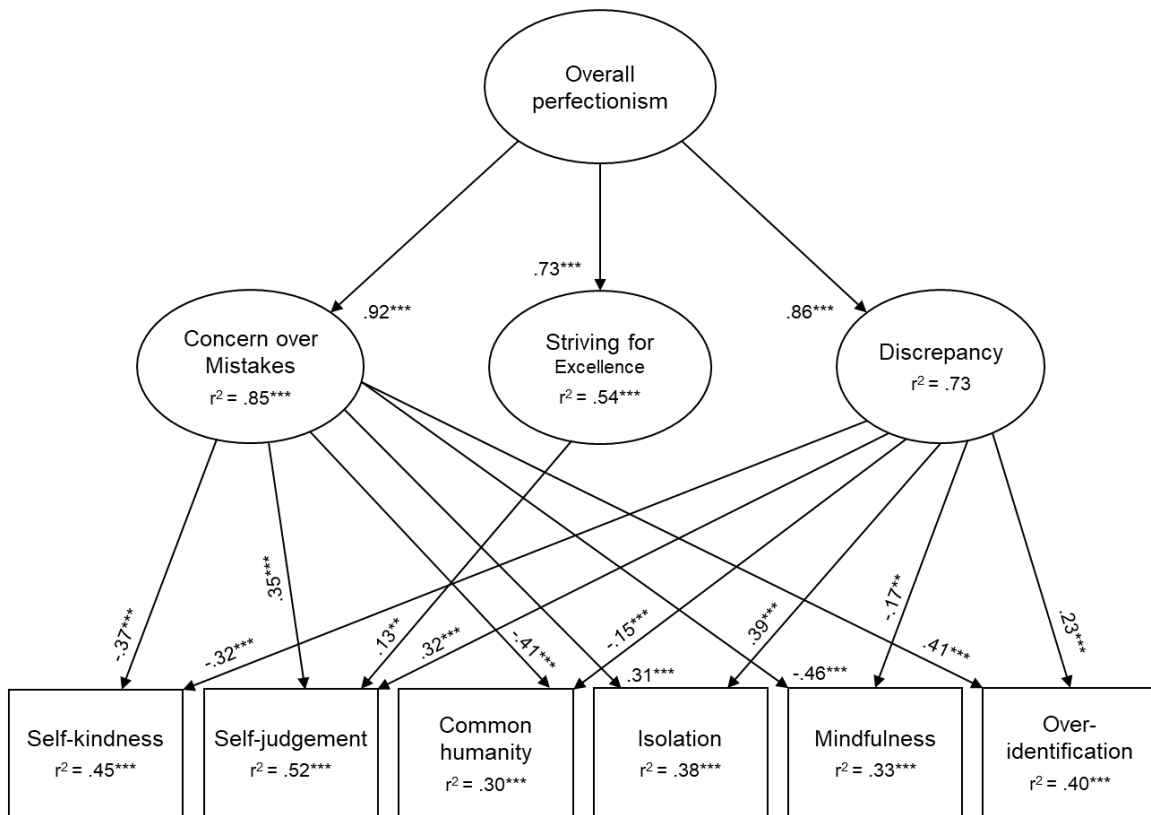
Overall perfectionism

.73***

.92***

.86***

Concern over Mistakes
$r^2$ = .85***

Striving for Excellence
$r^2$ = .54***

Discrepancy
$r^2$ = .73

-.37***

.35***

-.32***

.13**

.32***

-.41***

-.15***

.31***

.39***

-.46***

-.17**

.41***

.23***

Self-kindness
$r^2$ = .45***

Self-judgement
$r^2$ = .52***

Common humanity
$r^2$ = .30***

Isolation
$r^2$ = .38***

Mindfulness
$r^2$ = .33***

Over-identification
$r^2$ = .40***